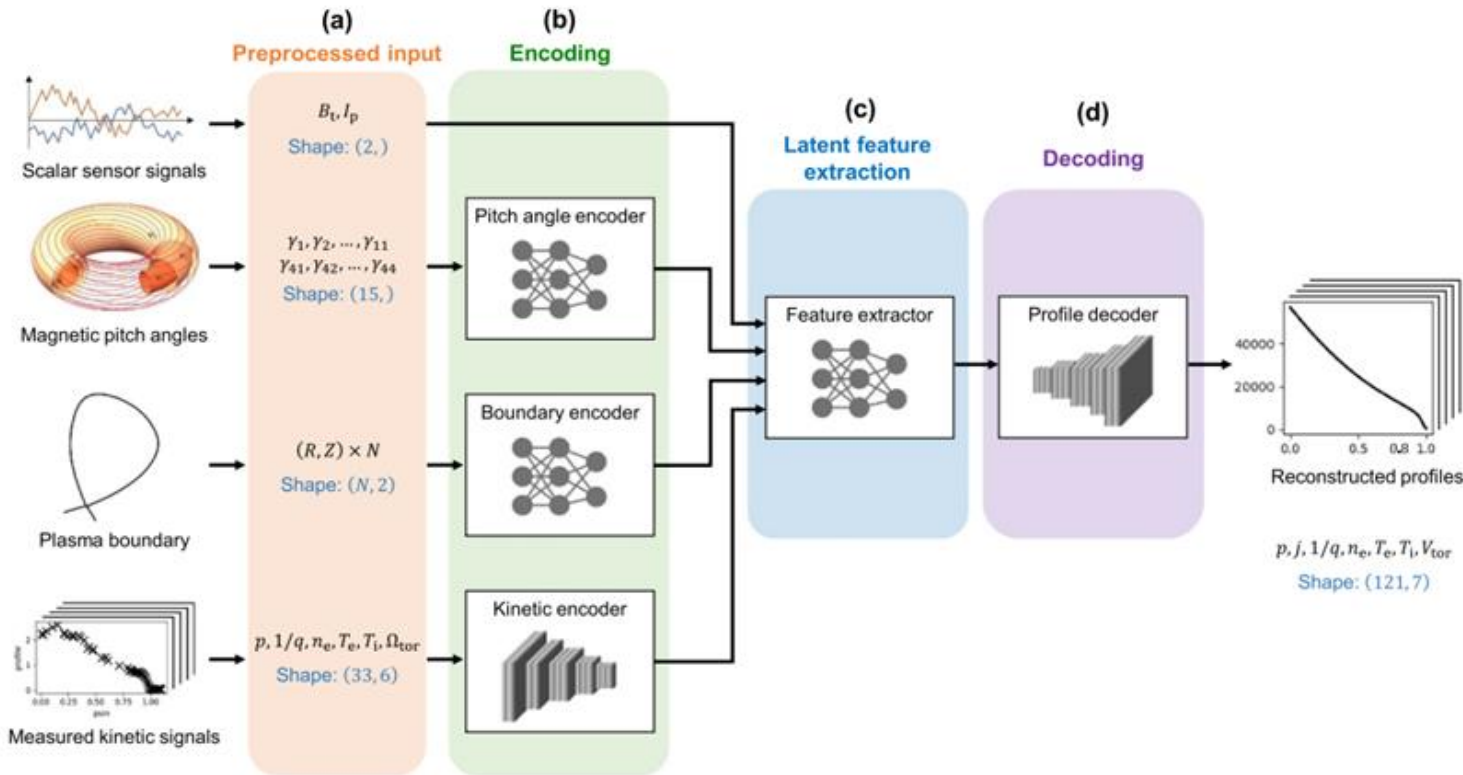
(a)
Preprocessed input

(b)
Encoding

(c)
Latent feature extraction

(d)
Decoding

Scalar sensor signals

$B_t, I_p$
Shape: $(2,)$

Magnetic pitch angles

$\gamma_1, \gamma_2, \ldots, \gamma_{11}$
$\gamma_{41}, \gamma_{42}, \ldots, \gamma_{44}$
Shape: $(15,)$

Pitch angle encoder

Feature extractor

Profile decoder

Plasma boundary

$(R, Z) \times N$
Shape: $(N, 2)$

Boundary encoder

Measured kinetic signals

$p, 1/q, n_e, T_e, T_i, \Omega_{tor}$
Shape: $(33, 6)$

Kinetic encoder

40000
20000
0
0.0
0.5
0.8
1.0

Reconstructed profiles

$p, j, 1/q, n_e, T_e, T_i, V_{tor}$
Shape: $(121, 7)$